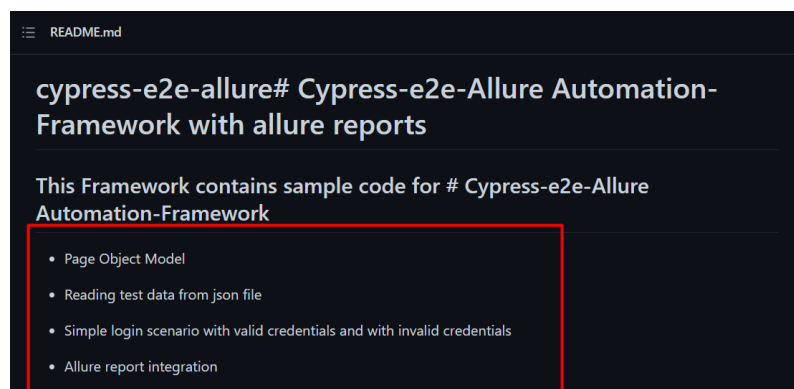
README.md

# cypress-e2e-allure# Cypress-e2e-Allure Automation-Framework with allure reports

## This Framework contains sample code for # Cypress-e2e-Allure Automation-Framework

- Page Object Model
- Reading test data from json file
- Simple login scenario with valid credentials and with invalid credentials
- Allure report integration